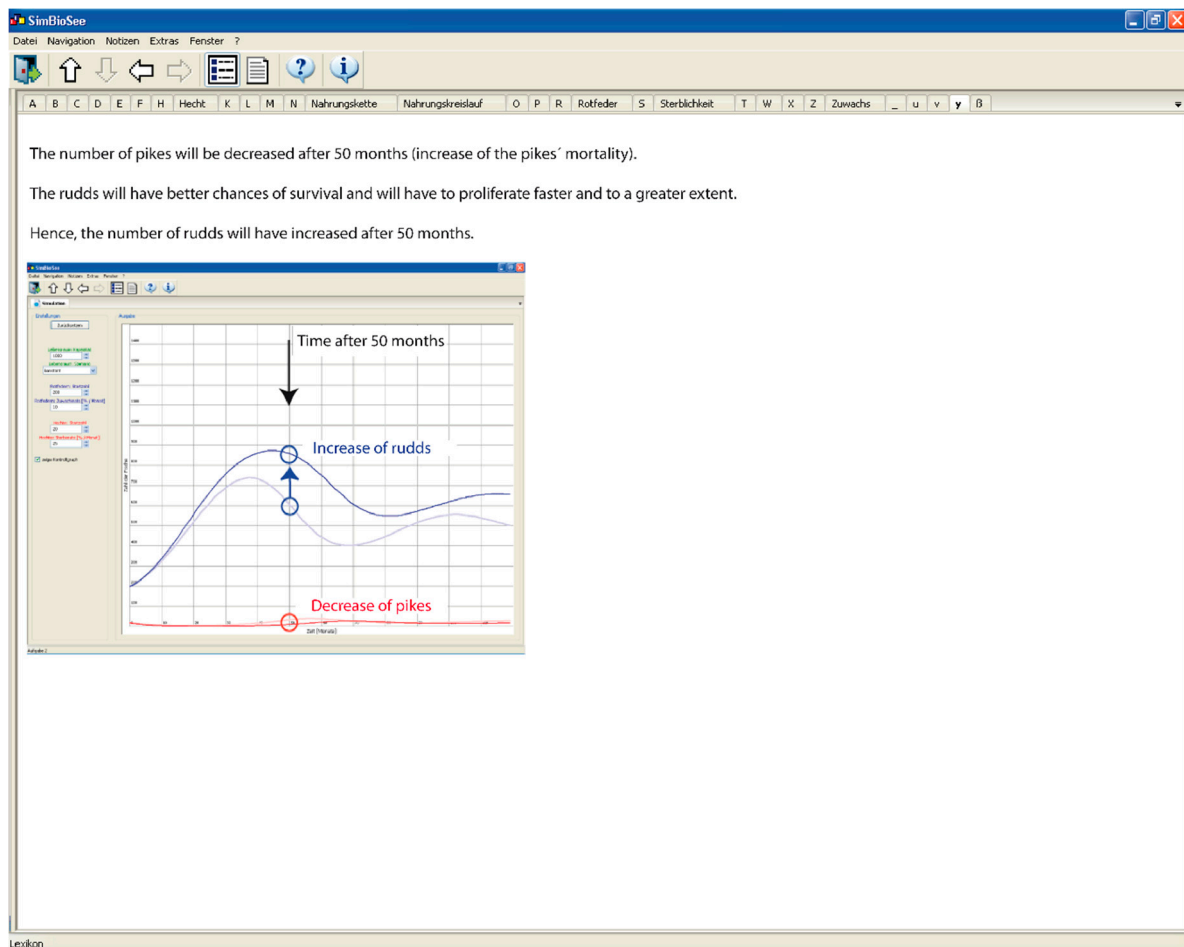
SimBioSee

Datei Navigation Notizen Extras Fenster ?

A B C D E F H Hecht K L M N Nahrungskette Nahrungskreislauf O P R Rotfeder S Sterblichkeit T W X Z Zuwachs _ u v y ß

The number of pikes will be decreased after 50 months (increase of the pikes´ mortality).

The rudds will have better chances of survival and will have to proliferate faster and to a greater extent.

Hence, the number of rudds will have increased after 50 months.

SimBioSee

Datei Navigation Notizen Extras Fenster ?

Simulation

Einstellungen

Zurücksetzen

Ausgabe

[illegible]

Time after 50 months

Increase of rudds

Decrease of pikes

Zeit (Monate)

Lexikon